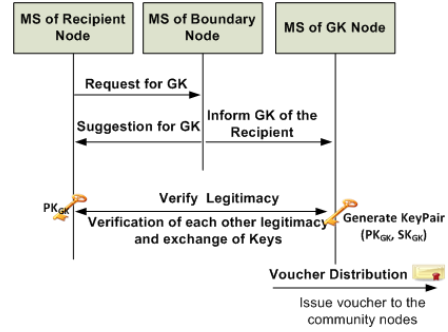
MS of Recipient Node

MS of Boundary Node

MS of GK Node

Request for GK

Inform GK of the Recipient

Suggestion for GK

Verify Legitimacy

$PK_{GK}$

Verification of each other legitimacy and exchange of Keys

Generate KeyPair ($PK_{GK}$, $SK_{GK}$)

Voucher Distribution

Issue voucher to the community nodes